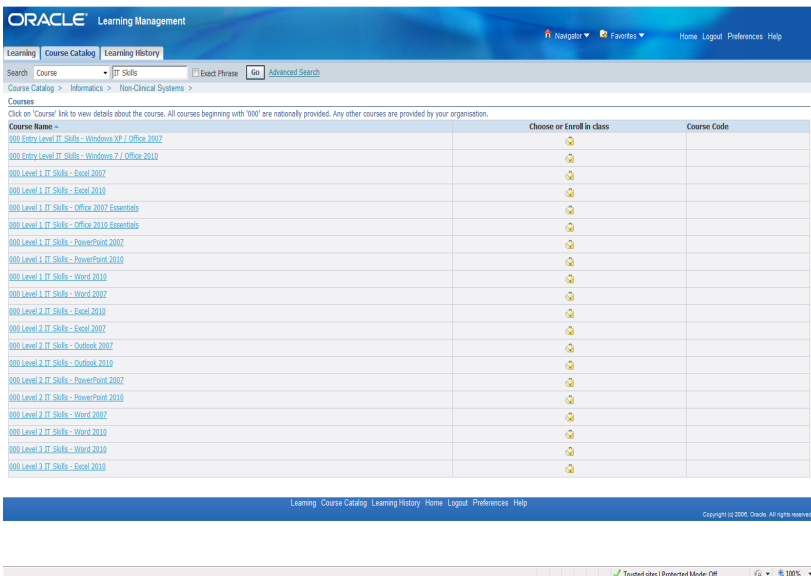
ORACLE Learning Management

Navigator Favorites Home Logout Preferences Help

Learning | Course Catalog | Learning History

Search Course IT Skills Exact Phrase Go Advanced Search

Course Catalog > Informatics > Non-Clinical Systems >

Courses

Click on 'Course' link to view details about the course. All courses beginning with '000' are nationally provided. Any other courses are provided by your organisation.

| Course Name | Choose or Enroll in class | Course Code |
|---|---|---|
| 000 Entry Level IT Skills - Windows XP / Office 2007 | | |
| 000 Entry Level IT Skills - Windows 7 / Office 2010 | | |
| 000 Level 1 IT Skills - Excel 2007 | | |
| 000 Level 1 IT Skills - Excel 2010 | | |
| 000 Level 1 IT Skills - Office 2007 Essentials | | |
| 000 Level 1 IT Skills - Office 2010 Essentials | | |
| 000 Level 1 IT Skills - PowerPoint 2007 | | |
| 000 Level 1 IT Skills - PowerPoint 2010 | | |
| 000 Level 1 IT Skills - Word 2010 | | |
| 000 Level 1 IT Skills - Word 2007 | | |
| 000 Level 2 IT Skills - Excel 2010 | | |
| 000 Level 2 IT Skills - Excel 2007 | | |
| 000 Level 2 IT Skills - Outlook 2007 | | |
| 000 Level 2 IT Skills - Outlook 2010 | | |
| 000 Level 2 IT Skills - PowerPoint 2007 | | |
| 000 Level 2 IT Skills - PowerPoint 2010 | | |
| 000 Level 2 IT Skills - Word 2007 | | |
| 000 Level 2 IT Skills - Word 2010 | | |
| 000 Level 3 IT Skills - Word 2010 | | |
| 000 Level 3 IT Skills - Excel 2010 | | |

Learning Course Catalog Learning History Home Logout Preferences Help

Copyright (c) 2006, Oracle. All rights reserved.

Trusted sites | Protected Mode: Off 100%